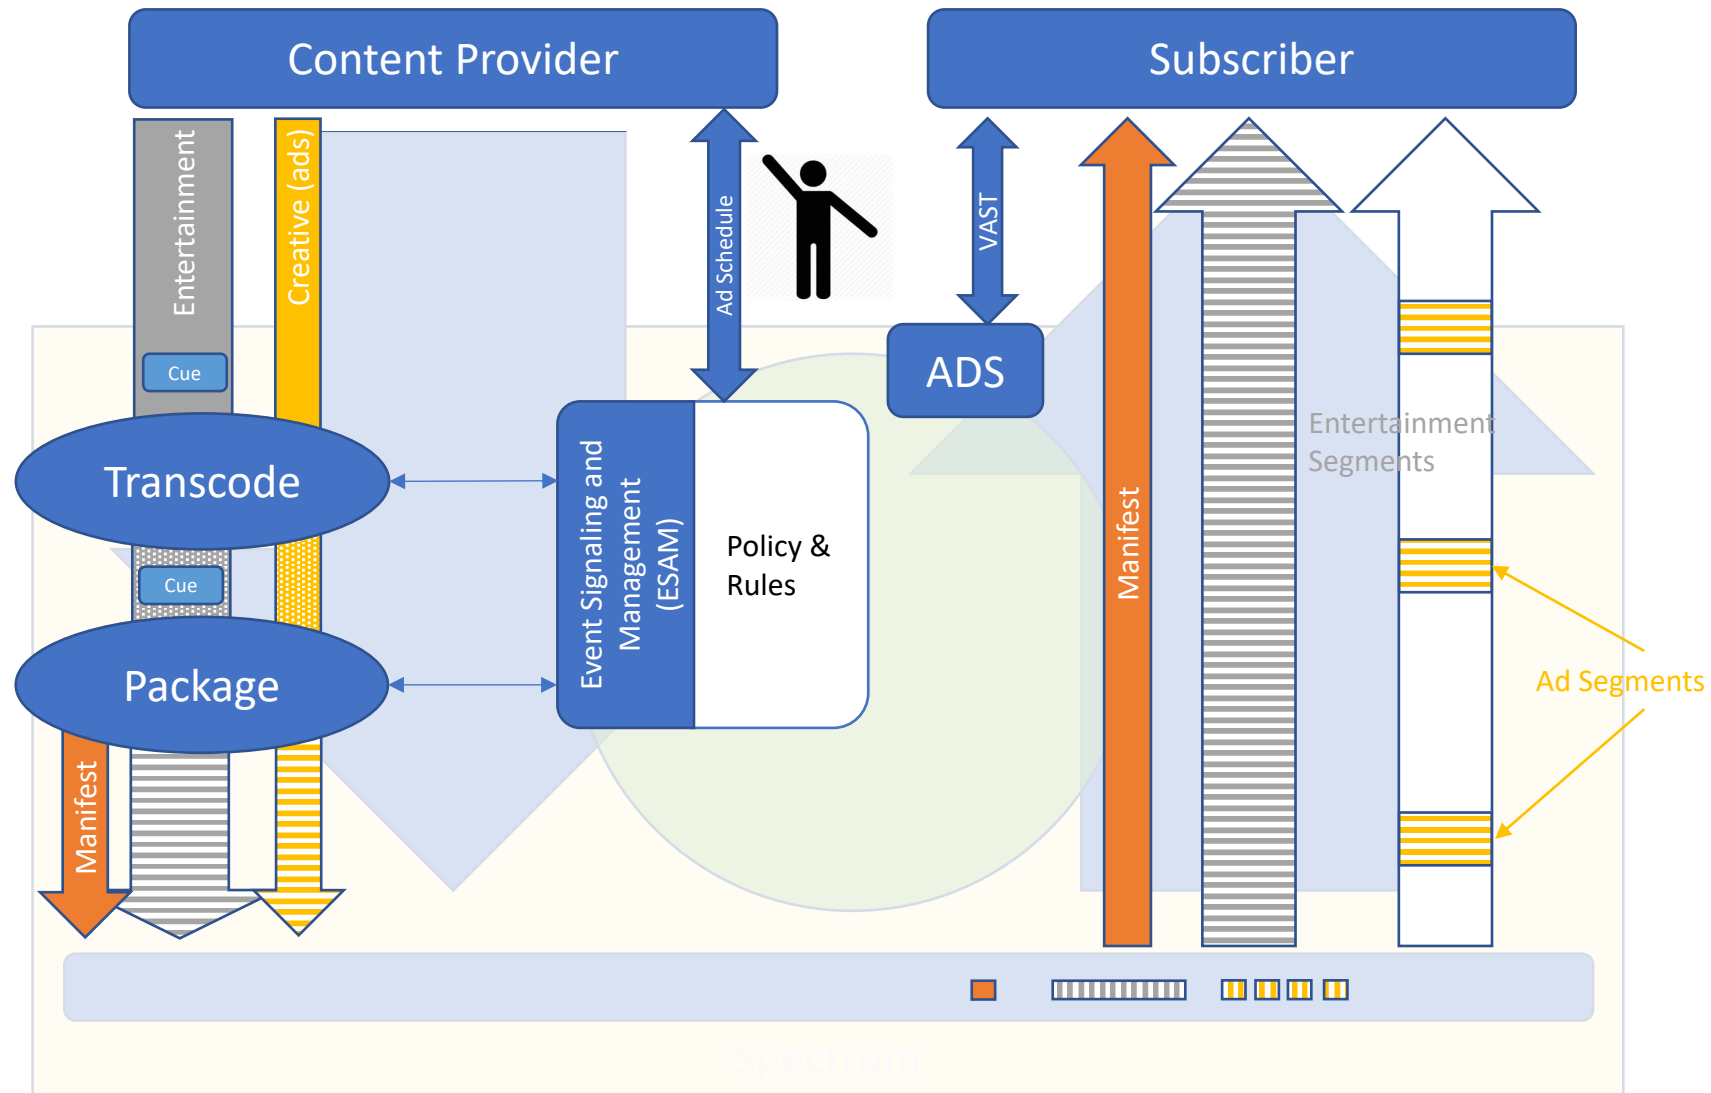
Content Provider

Subscriber

Entertainment

Creative (ads)

Ad Schedule

VAST

ADS

Cue

Transcode

Cue

Package

Event Signaling and Management (ESAM)

Policy & Rules

Manifest

Entertainment Segments

Manifest

Ad Segments

Spectrum